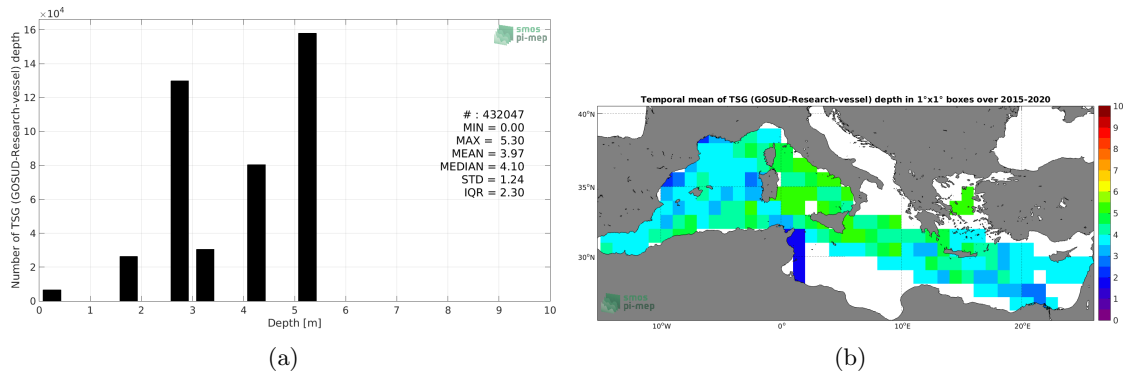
$\times10^4$

16

14

12

10

8

6

4

2

0

Number of TSG (GOSUD-Research-vessel) depth

0 1 2 3 4 5 6 7 8 9 10

Depth [m]

smos pi-mep

# : 432047
MIN = 0.00
MAX = 5.30
MEAN = 3.97
MEDIAN = 4.10
STD = 1.24
IQR = 2.30

(a)

Temporal mean of TSG (GOSUD-Research-vessel) depth in 1°x1° boxes over 2015-2020

40°N

35°N

30°N

10°W 0° 10°E 20°E

smos pi-mep

10
9
8
7
6
5
4
3
2
1
0

(b)